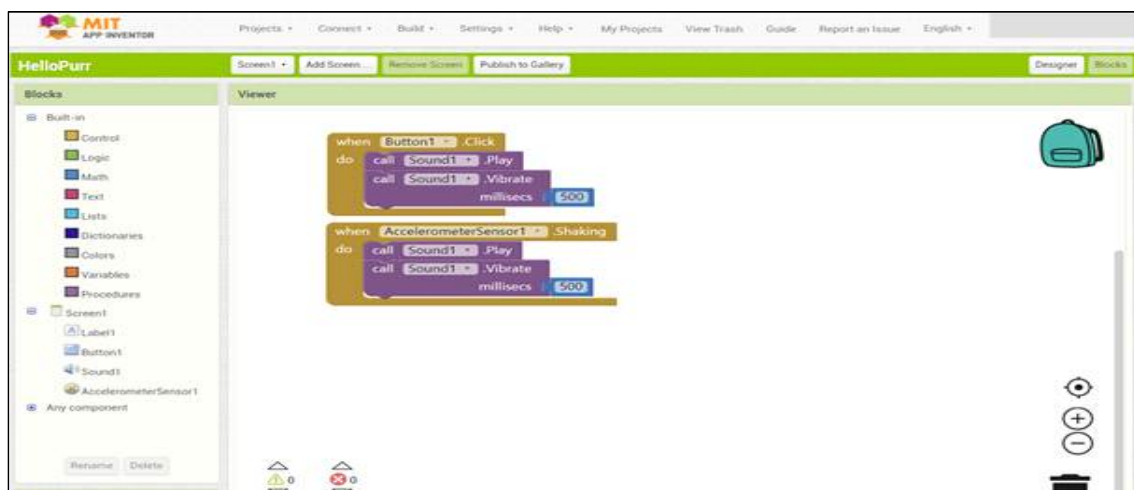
MIT APP INVENTOR

Projects ▾ Connect ▾ Build ▾ Settings ▾ Help ▾ My Projects View Trash Guide Report an Issue English ▾

HelloPurr

Screen1 ▾ Add Screen... Remove Screen Publish to Gallery

Designer Blocks

Blocks

Built-in
Control
Logic
Math
Text
Lists
Dictionaries
Colors
Variables
Procedures
Screen1
Label1
Button1
Sound1
AccelerometerSensor1
Any component

Rename Delete

Viewer

when Button1 ▾ .Click
do call Sound1 ▾ .Play
call Sound1 ▾ .Vibrate
millisecs 500

when AccelerometerSensor1 ▾ .Shaking
do call Sound1 ▾ .Play
call Sound1 ▾ .Vibrate
millisecs 500

0
0